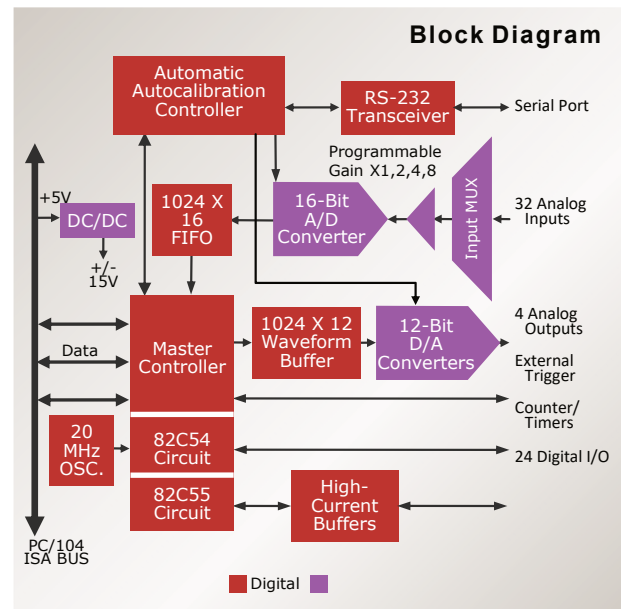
Block Diagram

Automatic Autocalibration Controller

RS-232 Transceiver

Serial Port

Programmable Gain X1,2,4,8

+5V

DC/DC

+/- 15V

1024 X 16 FIFO

16-Bit A/D Converter

Input MUX

32 Analog Inputs

Data

Master Controller

1024 X 12 Waveform Buffer

12-Bit D/A Converters

4 Analog Outputs

External Trigger

Counter/ Timers

20 MHz OSC.

82C54 Circuit

24 Digital I/O

82C55 Circuit

High-Current Buffers

PC/104 ISA BUS

Digital